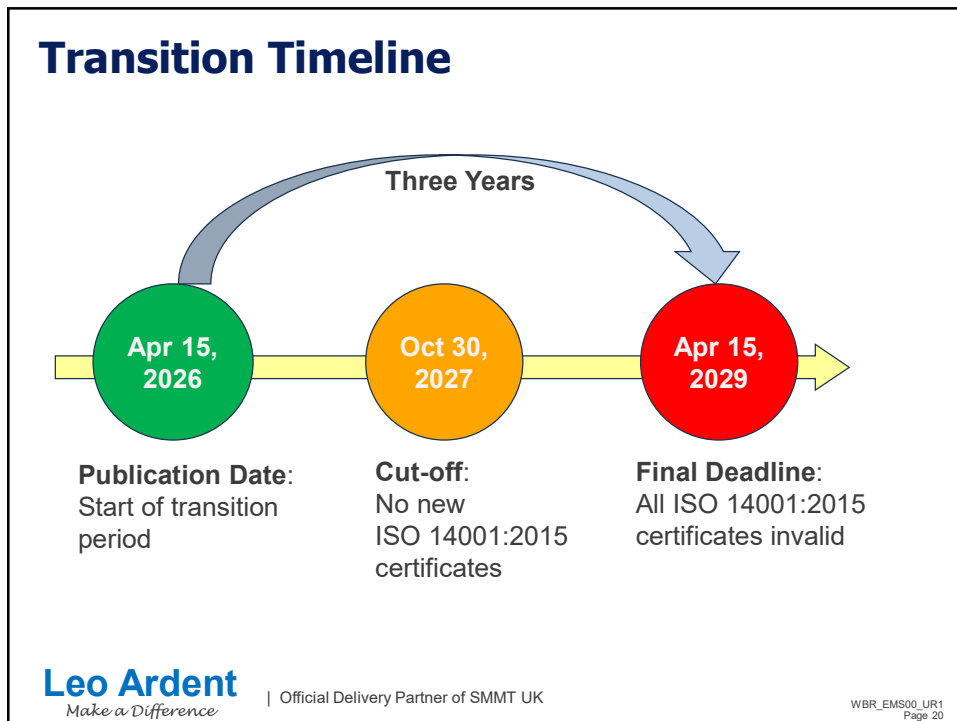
Transition Timeline

Three Years

Apr 15, 2026

Oct 30, 2027

Apr 15, 2029

Publication Date: Start of transition period

Cut-off: No new ISO 14001:2015 certificates

Final Deadline: All ISO 14001:2015 certificates invalid

Leo Ardent
Make a Difference

| Official Delivery Partner of SMMT UK

WBR_EMS00_UR1
Page 20